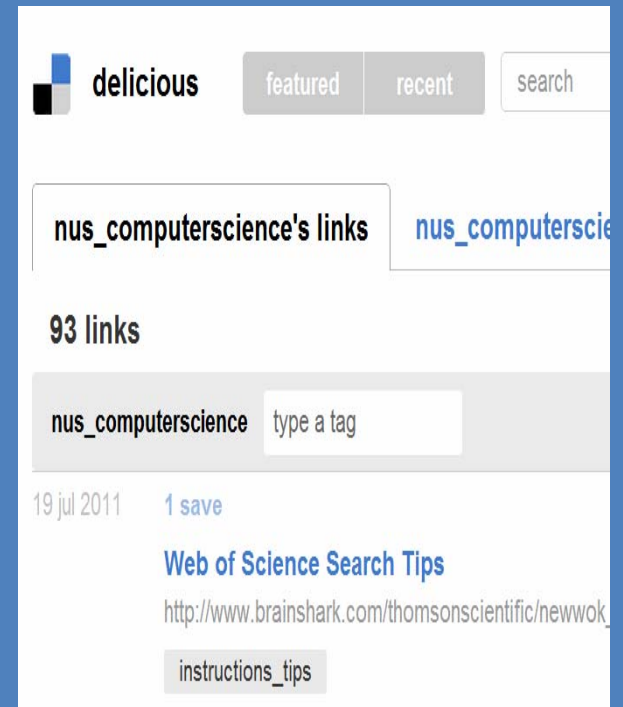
delicious

featured recent search

nus_computerscience's links

nus_computerscie

93 links

nus_computerscience type a tag

19 jul 2011 1 save

Web of Science Search Tips

http://www.brainshark.com/thomsonscientific/newwok_

instructions_tips